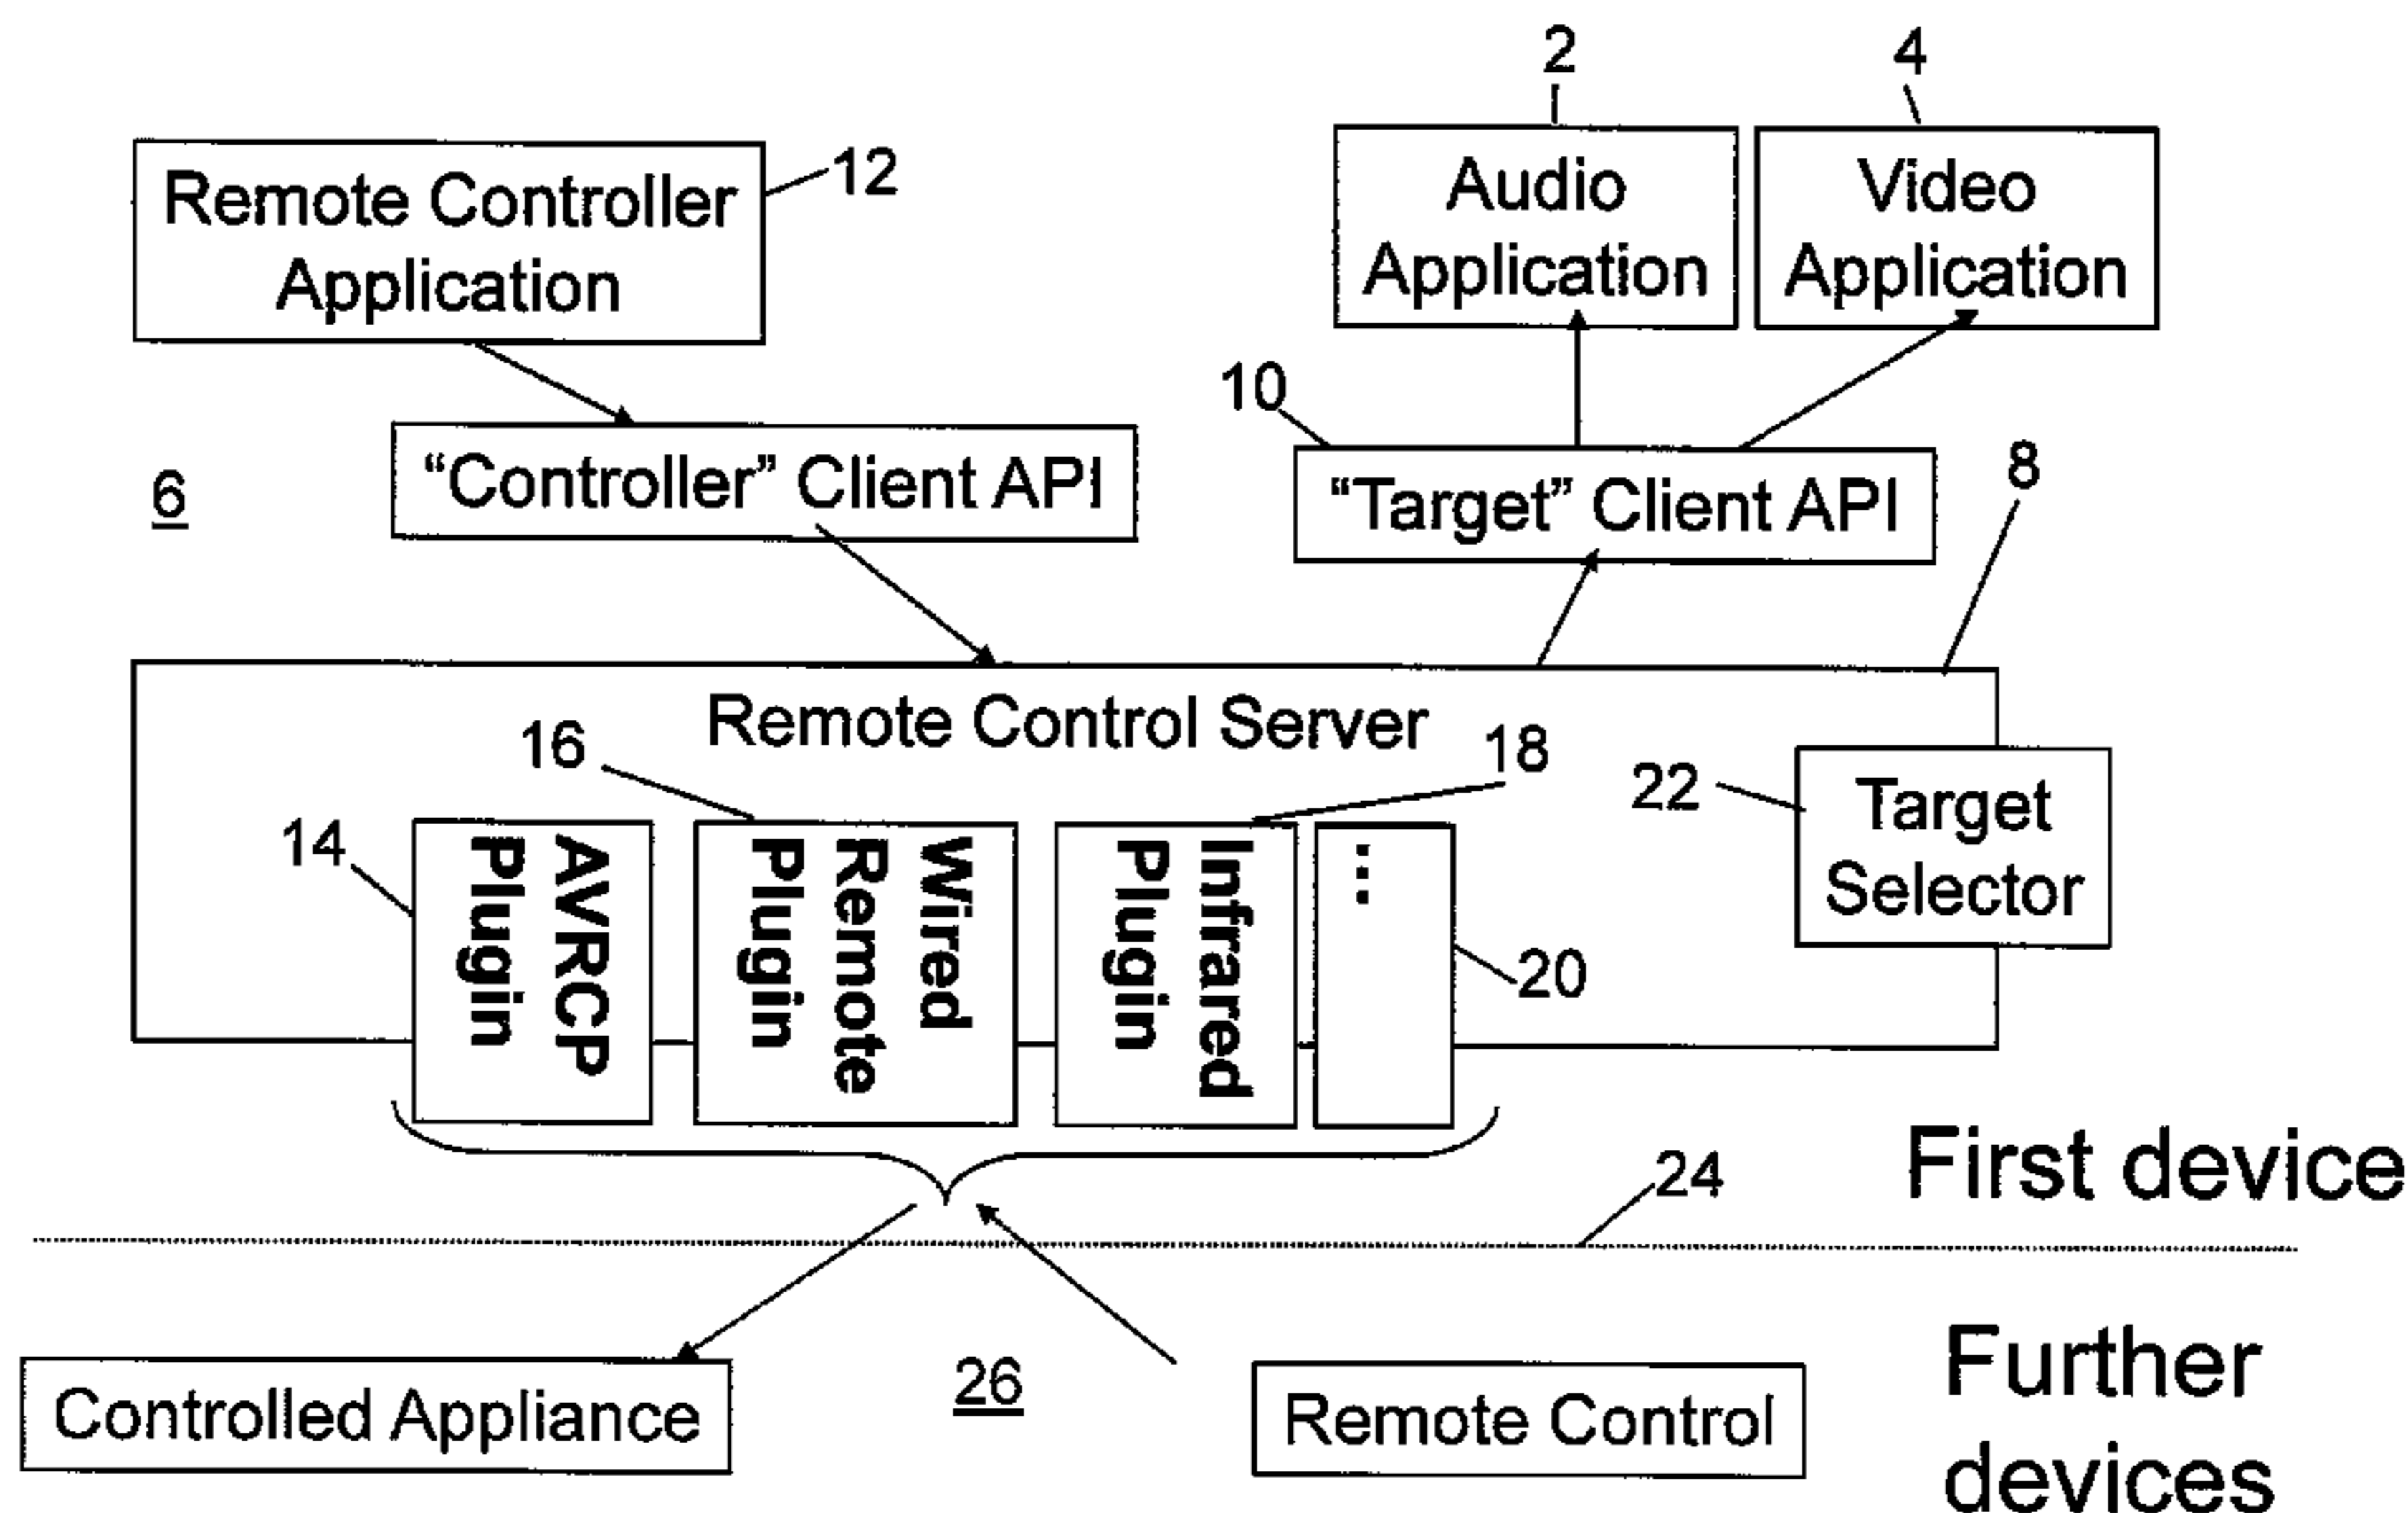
2

4

Remote Controller Application

12

Audio Application

Video Application

10

6

"Controller" Client API

"Target" Client API

8

Remote Control Server

16

18

22

14

AVRCP Plugin

Wired Remote Plugin

Infrared Plugin

...

Target Selector

20

First device

24

Further devices

Controlled Appliance

26

Remote Control